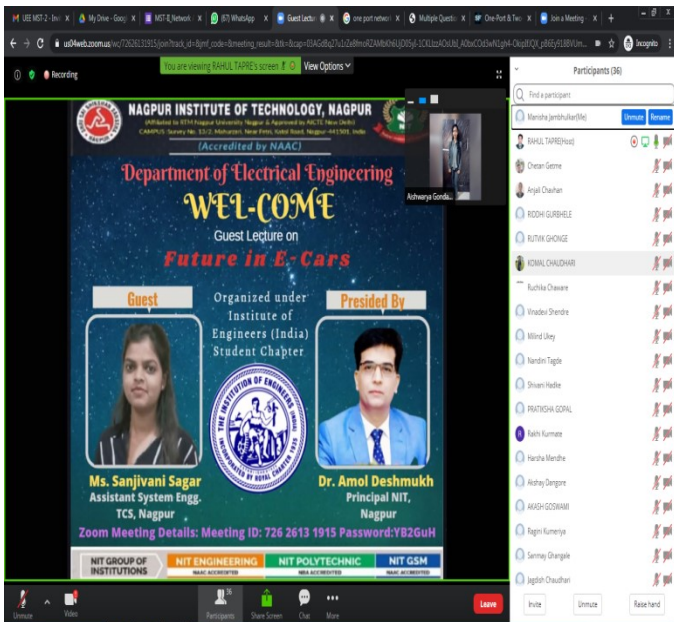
UEE MST-2 - Inv | My Drive - Googl | MST-II_Network | (67) WhatsApp | Guest Lectu | one port networ | Multiple Questi | One-Port & Tw | Join a Meeting

us04web.zoom.us/wc/72626131915/join?track_id=&jmf_code=&meeting_result=&tk=&zcap=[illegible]

Incognito

Recording

You are viewing RAHUL TAPRE's screen

View Options

NAGPUR INSTITUTE OF TECHNOLOGY, NAGPUR

(Affiliated to RTM Nagpur University Nagpur & Approved by AICTE New Delhi)

CAMPUS: Survey No. 13/2, Mahurzari, Near Fetri, Katol Road, Nagpur-441501, India

(Accredited by NAAC)

Department of Electrical Engineering

WEL-COME

Guest Lecture on

Future in E-Cars

Guest

Organized under Institute of Engineers (India) Student Chapter

Presided By

THE INSTITUTION OF ENGINEERS (INDIA) INCORPORATED BY ROYAL CHARTER 1935

Ms. Sanjivani Sagar

Assistant System Engg.

TCS, Nagpur

Dr. Amol Deshmukh

Principal NIT, Nagpur

Zoom Meeting Details: Meeting ID: 726 2613 1915 Password:YB2GuH

NIT GROUP OF INSTITUTIONS

NIT ENGINEERING NAAC ACCREDITED

NIT POLYTECHNIC NBA ACCREDITED

NIT GSM NAAC ACCREDITED

Aishwarya Gonda...

Participants (36)

Find a participant

Manisha Jambhulkar(Me)

Unmute

Rename

RAHUL TAPRE(Host)

Chetan Getme

Anjali Chavhan

RIDDHI GURBHELE

RUTVIK GHONGE

KOMAL CHAUDHARI

Ruchika Chaware

Vinodeé Shendre

Milind Ukey

Nandini Tagde

Shivani Hadke

PRATIKSHA GOPAL

Rakhi Kurmate

Harsha Mendhe

Akshay Dangore

AKASH GOSWAMI

Ragini Kumeriya

Sanmay Ghangale

Jagdish Chaudhari

Invite

Unmute

Raise hand

Unmute

Video

Participants

Share Screen

Chat

More

Leave